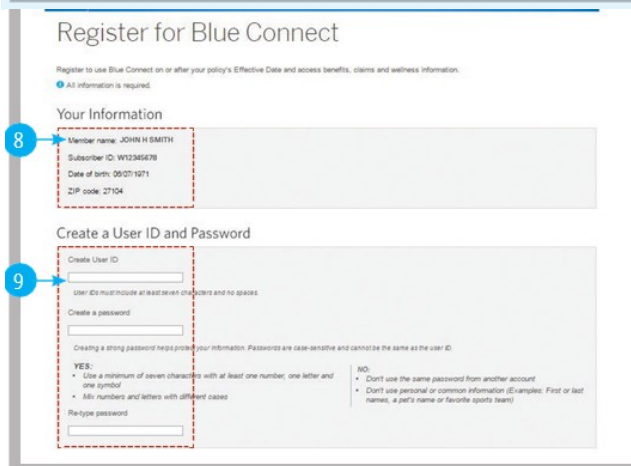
Register for Blue Connect

Register to use Blue Connect on or after your policy's Effective Date and access benefits, claims and wellness information.

All information is required.

Your Information

8

Member name: JOHN H SMITH

Subscriber ID: W12345678

Date of birth: 06/07/1971

ZIP code: 27104

Create a User ID and Password

Create User ID

9

User IDs must include at least seven characters and no spaces.

Create a password

Creating a strong password helps protect your information. Passwords are case-sensitive and cannot be the same as the user ID.

YES:
• Use a minimum of seven characters with at least one number, one letter and one symbol
• Mix numbers and letters with different cases

NO:
• Don't use the same password from another account
• Don't use personal or common information (Examples: First or last names, a pet's name or favorite sports team)

Re-type password